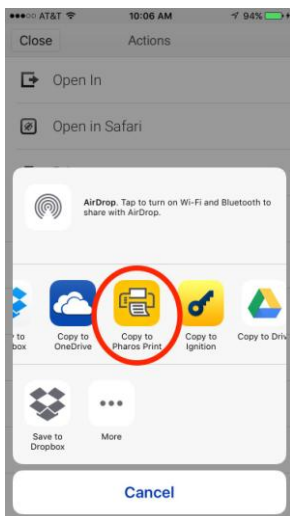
●●●○○ AT&T 10:06 AM 94%

Close Actions

Open In

Open in Safari

AirDrop. Tap to turn on Wi-Fi and Bluetooth to share with AirDrop.

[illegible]r to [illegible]box

Copy to OneDrive

Copy to Pharos Print

Copy to Ignition

Copy to Driv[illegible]

Save to Dropbox

More

Cancel